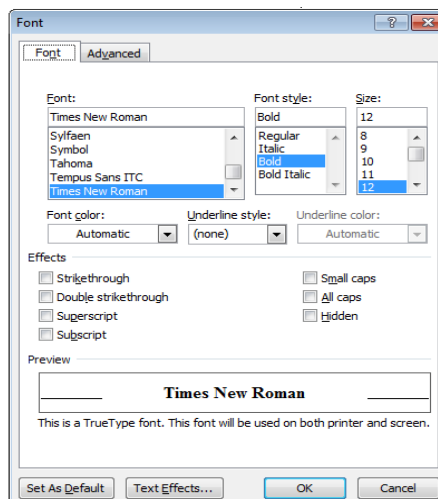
Font

?

X

Font

Advanced

Font:

Times New Roman

Sylfaen
Symbol
Tahoma
Tempus Sans ITC
Times New Roman

Font style:

Bold

Regular
Italic
Bold
Bold Italic

Size:

12

8
9
10
11
12

Font color:

Automatic

Underline style:

(none)

Underline color:

Automatic

Effects

Strikethrough

Double strikethrough

Superscript

Subscript

Small caps

All caps

Hidden

Preview

Times New Roman

This is a TrueType font. This font will be used on both printer and screen.

Set As Default

Text Effects...

OK

Cancel